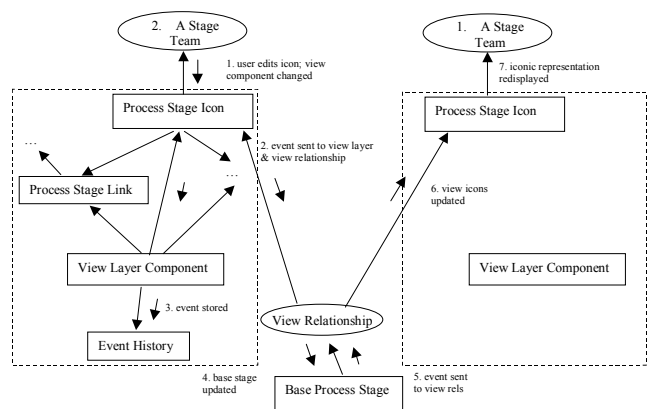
2. A Stage Team

1. user edits icon; view component changed

1. A Stage Team

7. iconic representation redisplayed

Process Stage Icon

2. event sent to view layer & view relationship

Process Stage Icon

...

...

Process Stage Link

6. view icons updated

View Layer Component

View Layer Component

3. event stored

View Relationship

Event History

4. base stage updated

Base Process Stage

5. event sent to view rels